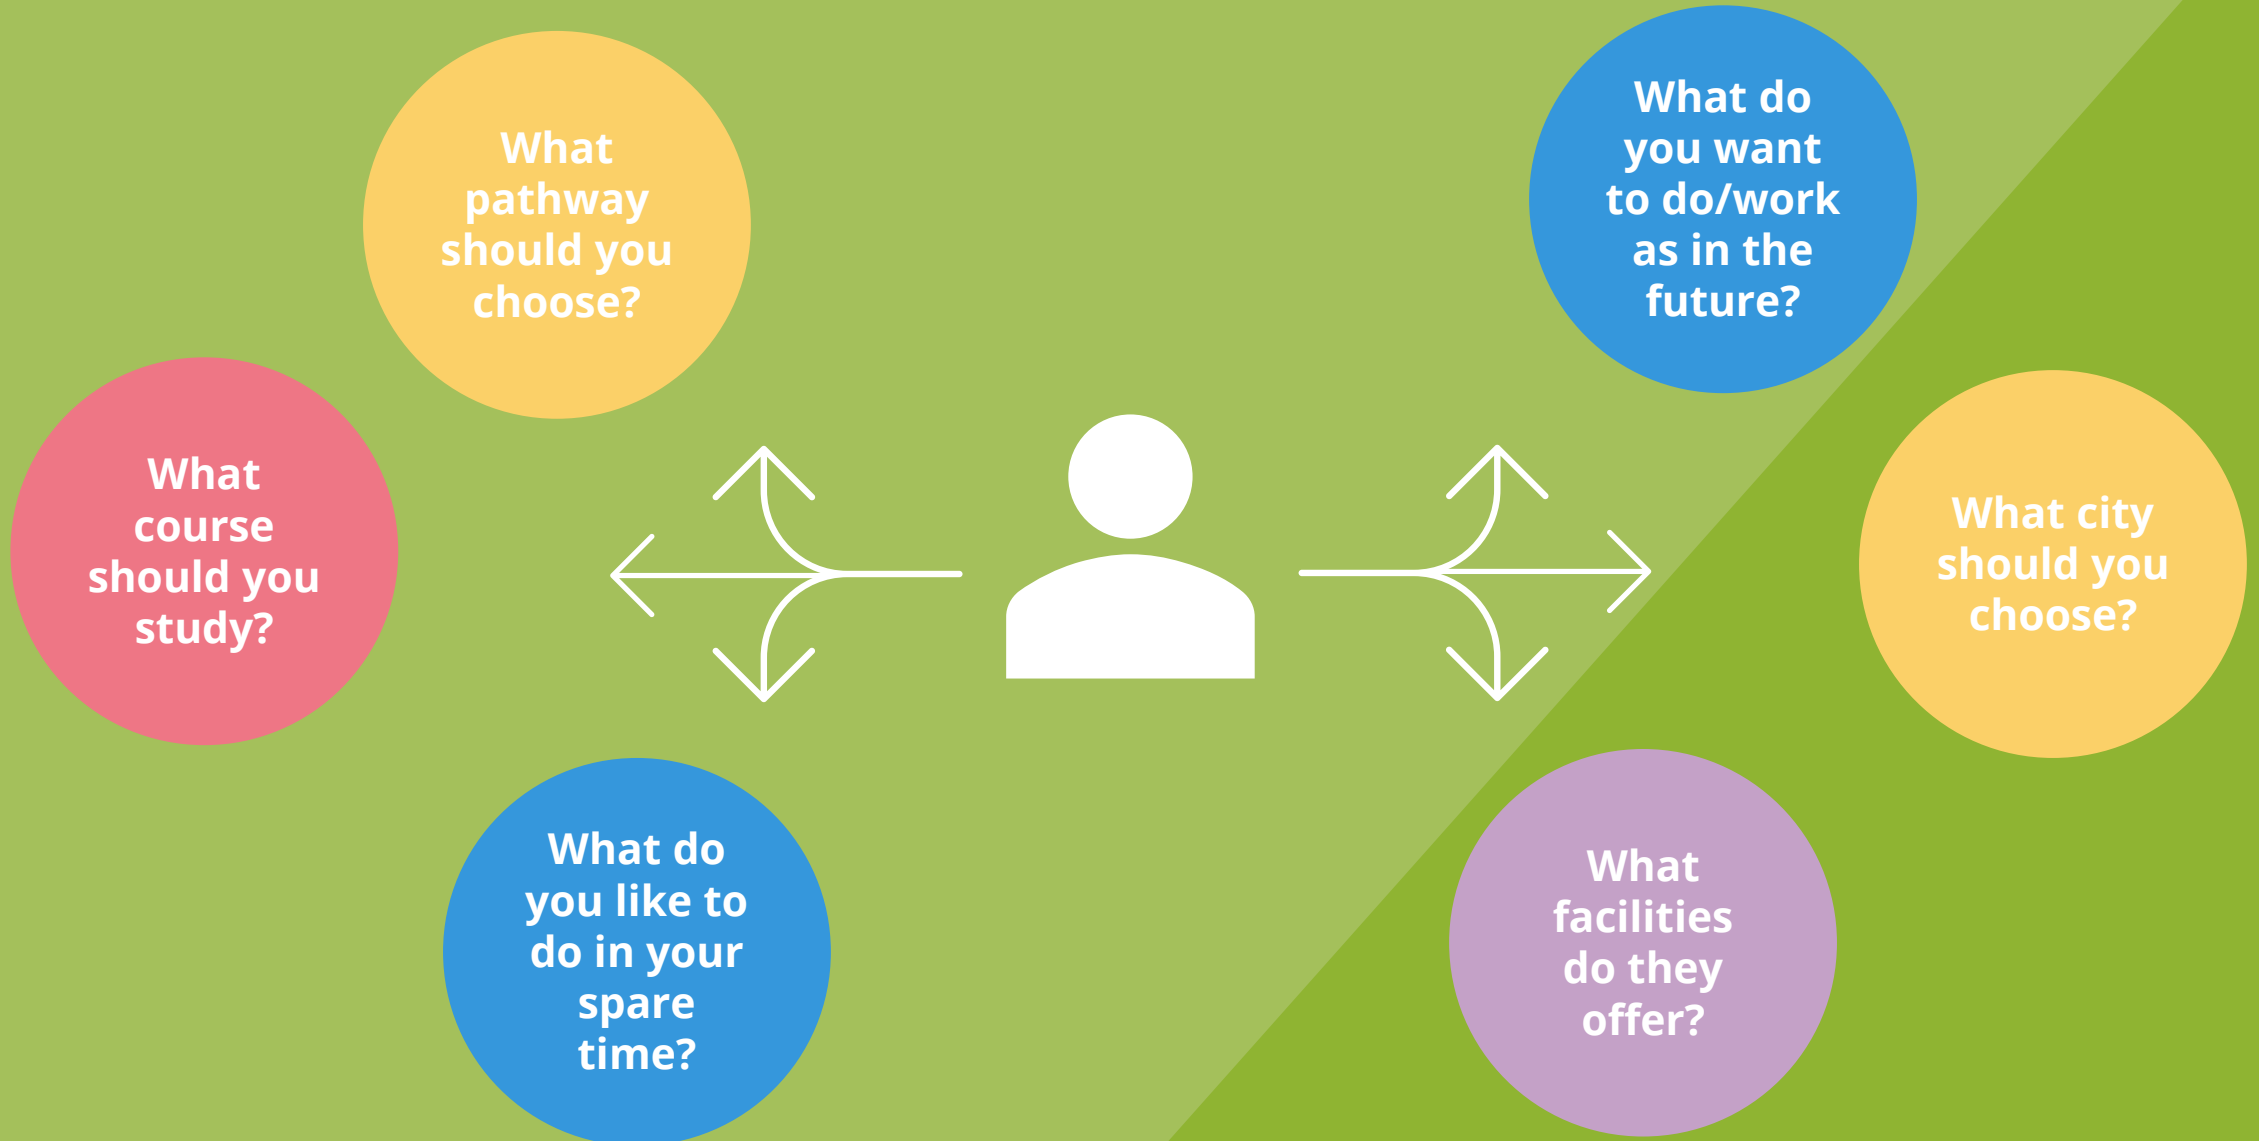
What pathway should you choose?

What course should you study?

What do you like to do in your spare time?

What do you want to do/work as in the future?

What city should you choose?

What facilities do they offer?